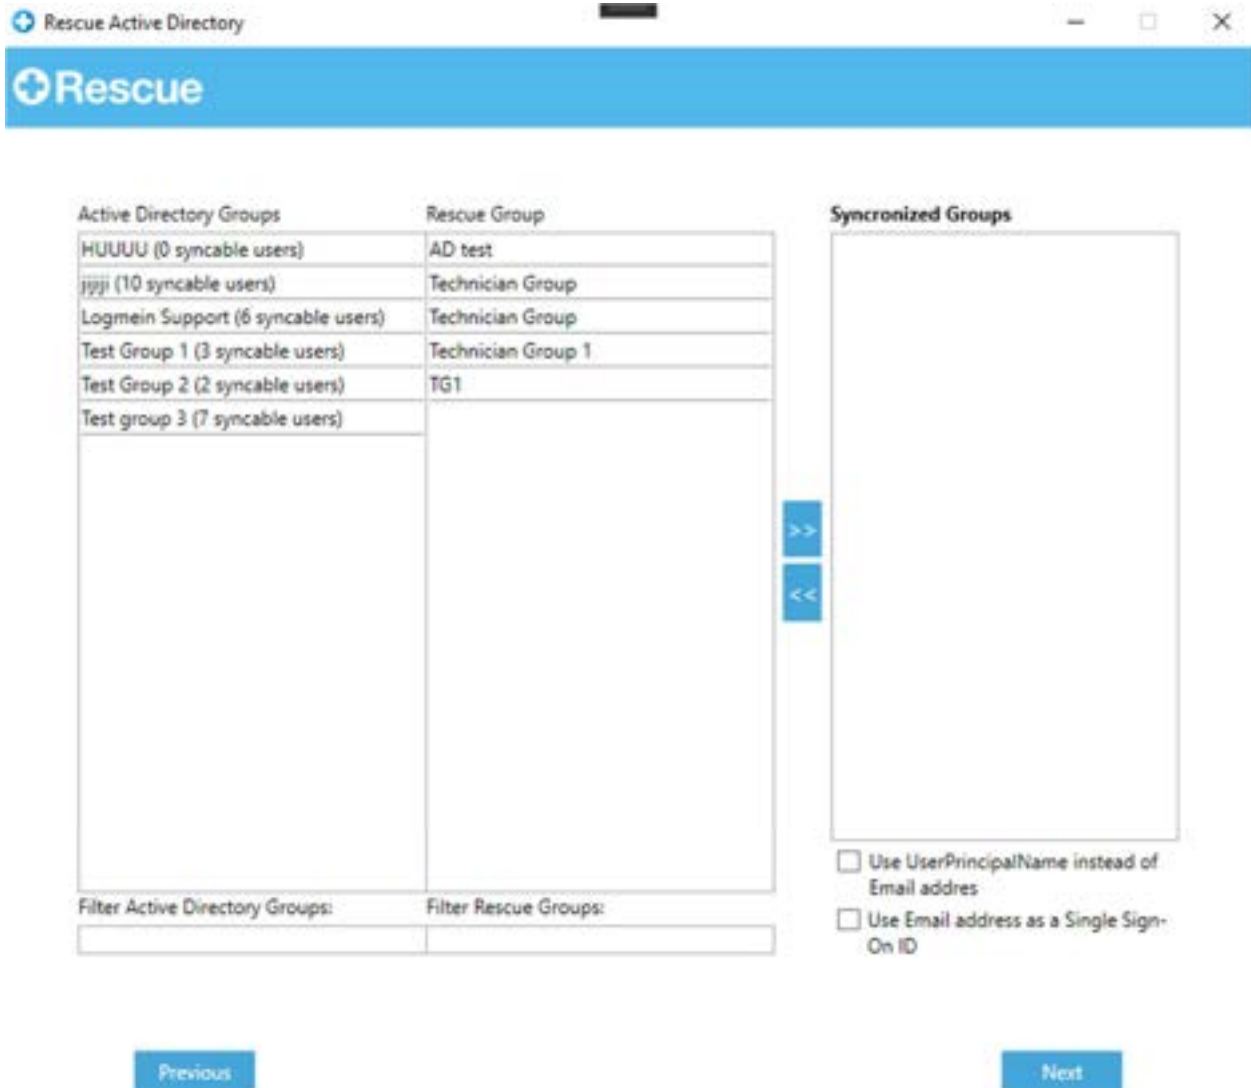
Rescue Active Directory

Rescue

Active Directory Groups

HUUUU (0 syncable users)
jjjjj (10 syncable users)
Logmein Support (6 syncable users)
Test Group 1 (3 syncable users)
Test Group 2 (2 syncable users)
Test group 3 (7 syncable users)

Rescue Group

AD test
Technician Group
Technician Group
Technician Group 1
TG1

>>
<<

Syncronized Groups

Use UserPrincipalName instead of Email addres

Use Email address as a Single Sign-On ID

Filter Active Directory Groups:

Filter Rescue Groups:

Previous

Next